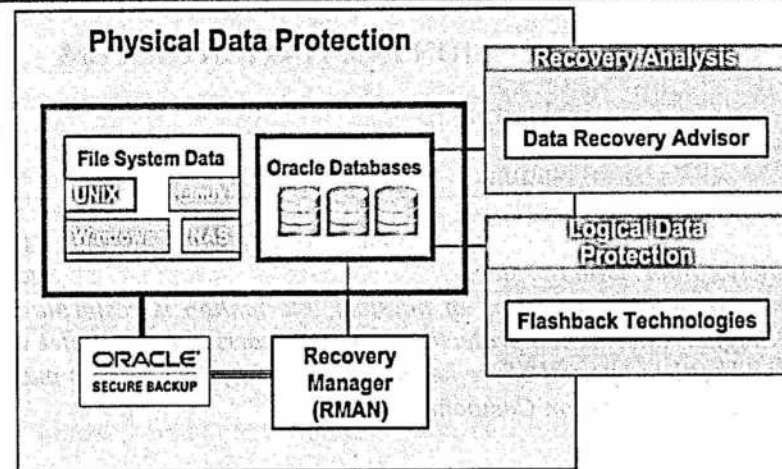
Physical Data Protection

File System Data

UNIX

Linux

Windows

NAS

Oracle Databases

ORACLE
SECURE BACKUP

Recovery Manager (RMAN)

Recovery Analysis

Data Recovery Advisor

Logical Data Protection

Flashback Technologies